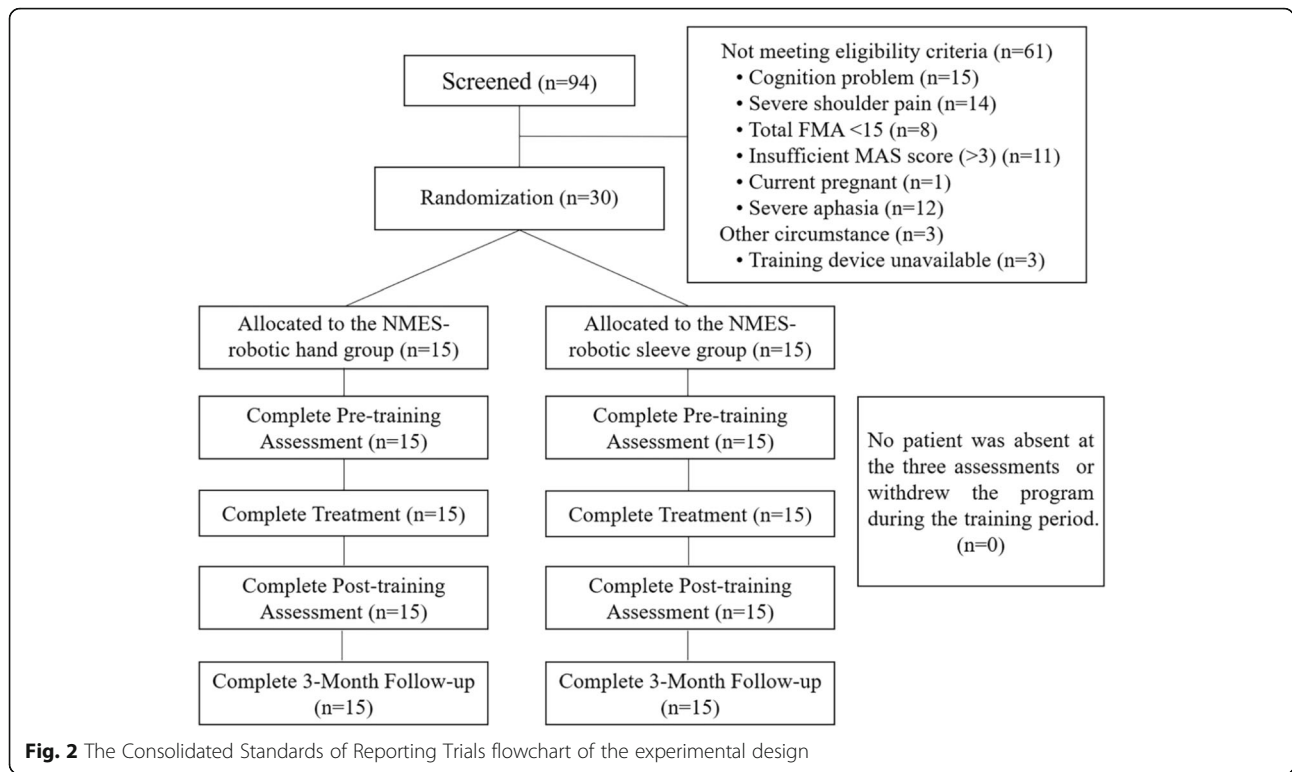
Screened (n=94)

Not meeting eligibility criteria (n=61)
• Cognition problem (n=15)
• Severe shoulder pain (n=14)
• Total FMA <15 (n=8)
• Insufficient MAS score (>3) (n=11)
• Current pregnant (n=1)
• Severe aphasia (n=12)
Other circumstance (n=3)
• Training device unavailable (n=3)

Randomization (n=30)

Allocated to the NMES-robotic hand group (n=15)

Complete Pre-training Assessment (n=15)

Complete Treatment (n=15)

Complete Post-training Assessment (n=15)

Complete 3-Month Follow-up (n=15)

Allocated to the NMES-robotic sleeve group (n=15)

Complete Pre-training Assessment (n=15)

Complete Treatment (n=15)

Complete Post-training Assessment (n=15)

Complete 3-Month Follow-up (n=15)

No patient was absent at the three assessments or withdrew the program during the training period. (n=0)

Fig. 2 The Consolidated Standards of Reporting Trials flowchart of the experimental design